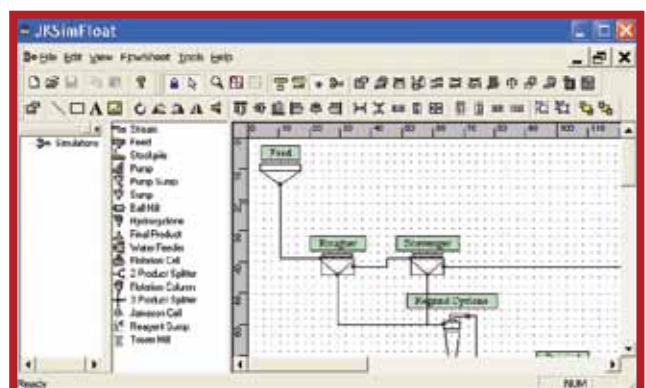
JKSimFloat

File Edit View Flowsheet Tools Help

Simulations

Stream
Feed
Stockpile
Pump
Pump Sump
Sump
Ball Mill
Hydrocyclone
Final Product
Water Feeder
Flotation Cell
2 Product Splitter
Flotation Column
3 Product Splitter
Jameson Cell
Reagent Sump
Tower Mill

Feed
Rougher
Scavenger
Regrind Cyclone

Ready
NUM